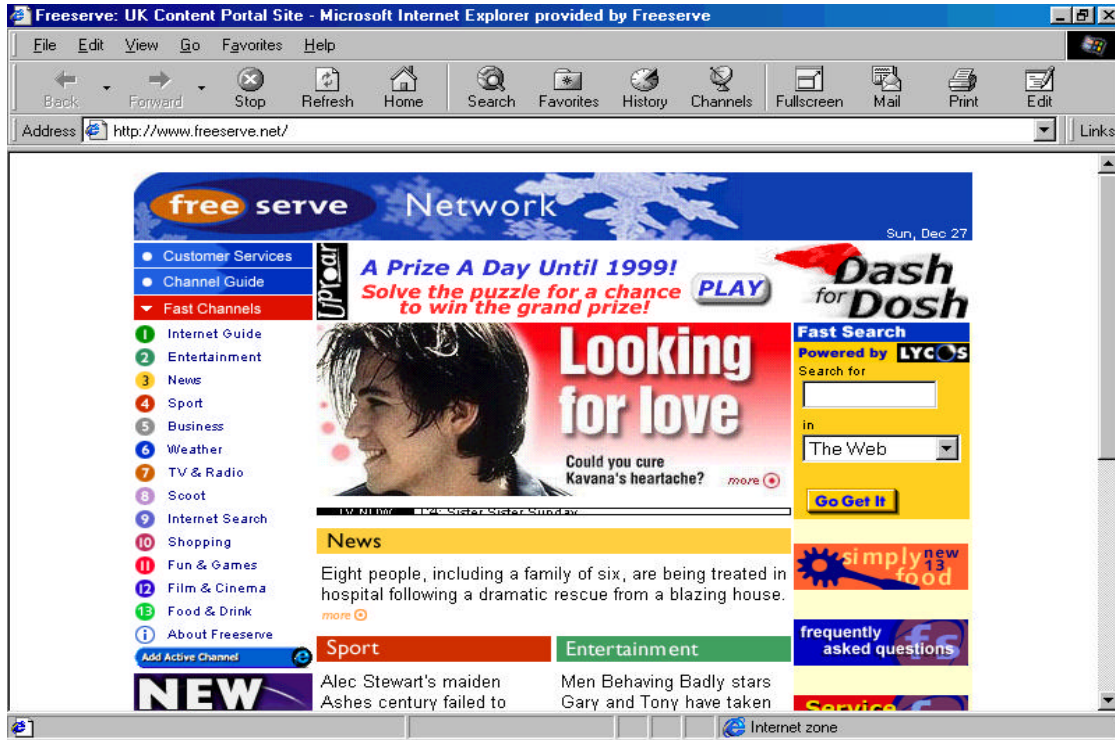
Freeserve: UK Content Portal Site - Microsoft Internet Explorer provided by Freeserve

File Edit View Go Favorites Help

Back Forward Stop Refresh Home Search Favorites History Channels Fullscreen Mail Print Edit

Address http://www.freeserve.net/

Links

free serve Network

Sun, Dec 27

Customer Services
Channel Guide
Fast Channels
1 Internet Guide
2 Entertainment
3 News
4 Sport
5 Business
6 Weather
7 TV & Radio
8 Scoot
9 Internet Search
10 Shopping
11 Fun & Games
12 Film & Cinema
13 Food & Drink
About Freeserve
Add Active Channel

NEW

UProar

A Prize A Day Until 1999!
Solve the puzzle for a chance to win the grand prize!
PLAY

Dash for Dosh

Looking for love
Could you cure Kavana's heartache?
more

TV NOW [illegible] Sister Sister Sunday

News
Eight people, including a family of six, are being treated in hospital following a dramatic rescue from a blazing house.
more

Sport
Alec Stewart's maiden Ashes century failed to

Entertainment
Men Behaving Badly stars Gary and Tony have taken

Fast Search
Powered by LYCOS
Search for
in
The Web
Go Get It

simply food new 13

frequently asked questions fs

Service

Internet zone